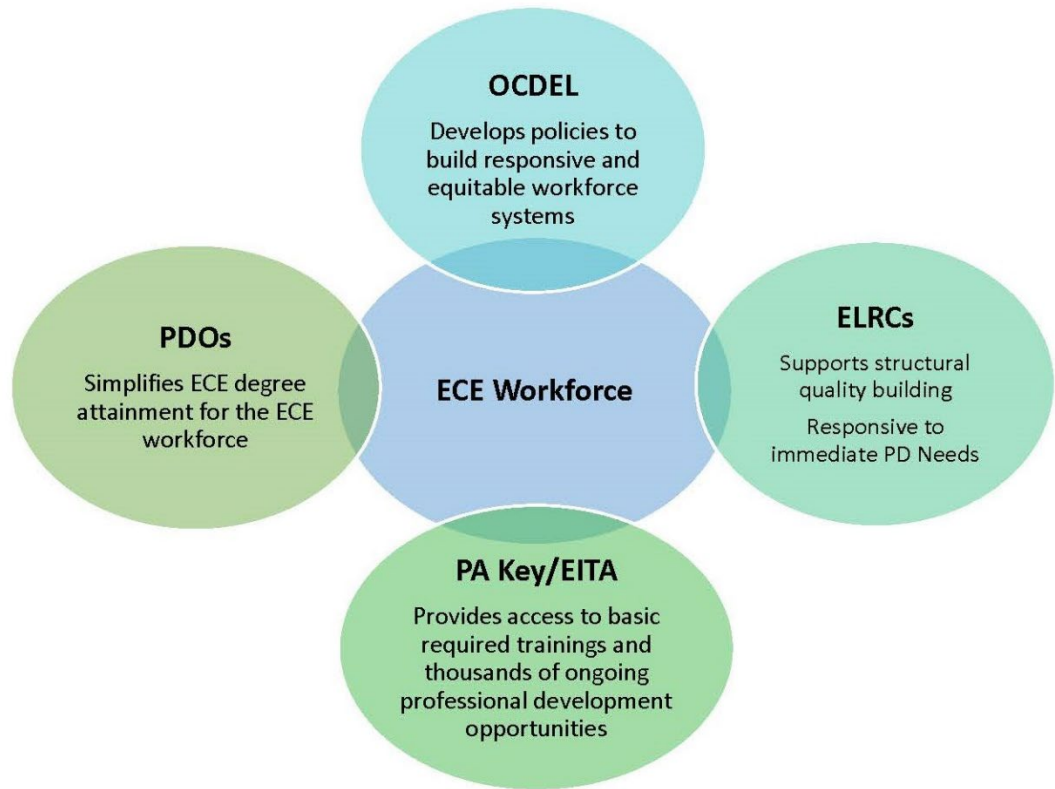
OCDEL

Develops policies to build responsive and equitable workforce systems

PDOs

Simplifies ECE degree attainment for the ECE workforce

ECE Workforce

ELRCs

Supports structural quality building

Responsive to immediate PD Needs

PA Key/EITA

Provides access to basic required trainings and thousands of ongoing professional development opportunities